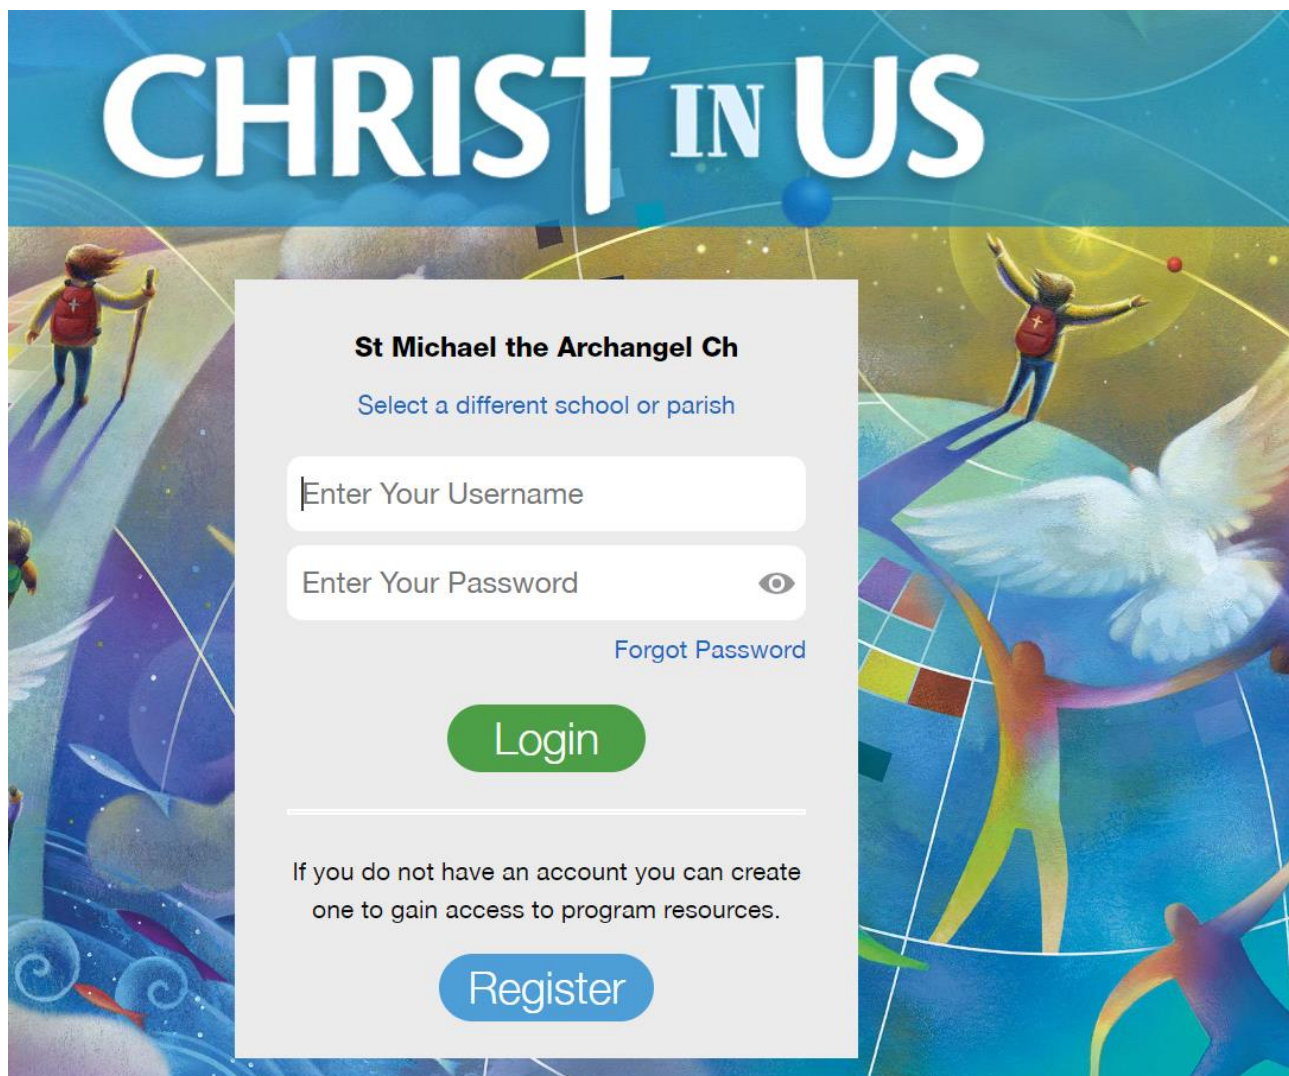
CHRIST IN US

St Michael the Archangel Ch

Select a different school or parish

Enter Your Username

Enter Your Password

Forgot Password

Login

If you do not have an account you can create one to gain access to program resources.

Register